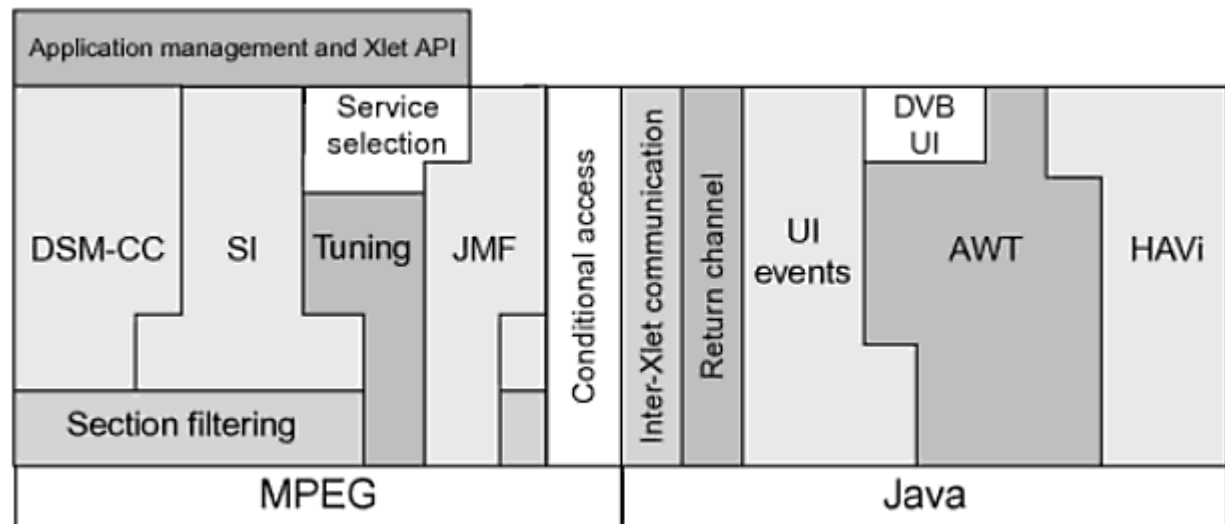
Application management and Xlet API

DSM-CC

SI

Service selection

Tuning

JMF

Section filtering

Conditional access

Inter-Xlet communication

Return channel

UI events

DVB UI

AWT

HAVi

MPEG

Java